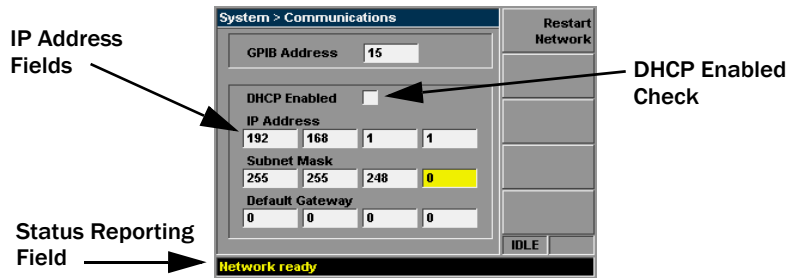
IP Address Fields

System > Communications

Restart Network

GPIB Address 15

DHCP Enabled

DHCP Enabled Check

IP Address
192 168 1 1

Subnet Mask
255 255 248 0

Default Gateway
0 0 0 0

IDLE

Status Reporting Field

Network ready